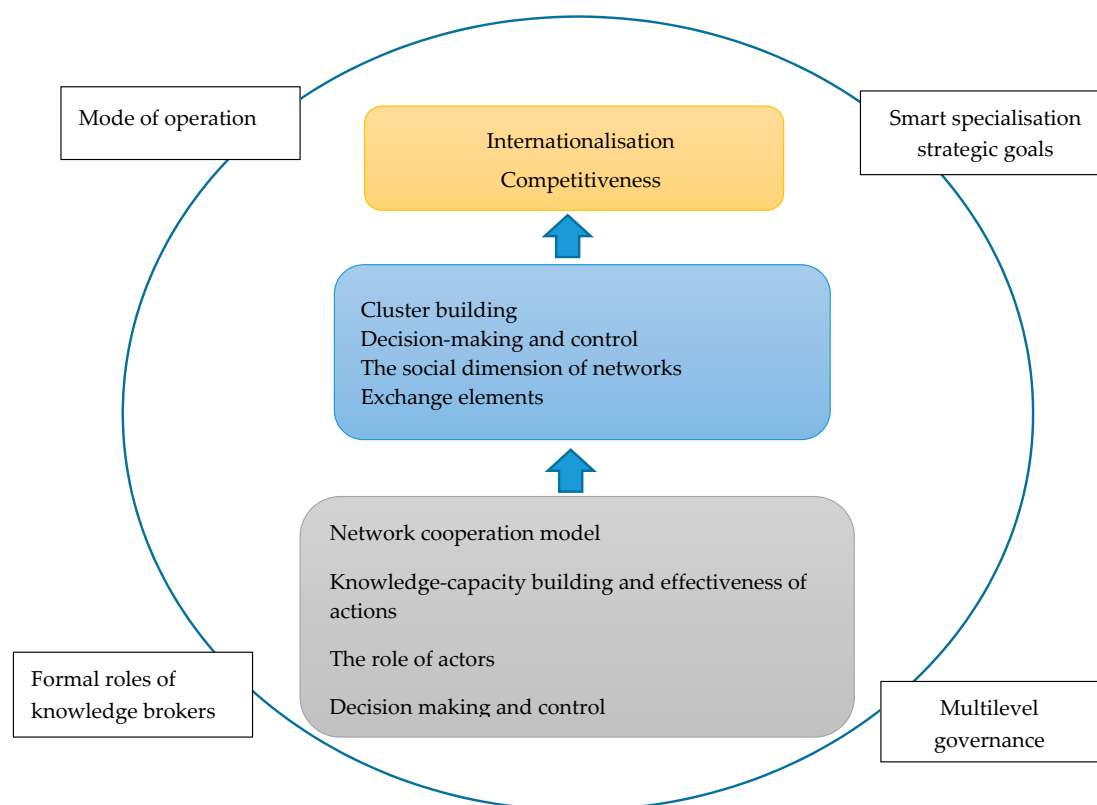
Mode of operation

Smart specialisation strategic goals

Internationalisation

Competitiveness

Cluster building
Decision-making and control
The social dimension of networks
Exchange elements

Network cooperation model

Knowledge-capacity building and effectiveness of actions

The role of actors

Decision making and control

Formal roles of knowledge brokers

Multilevel governance